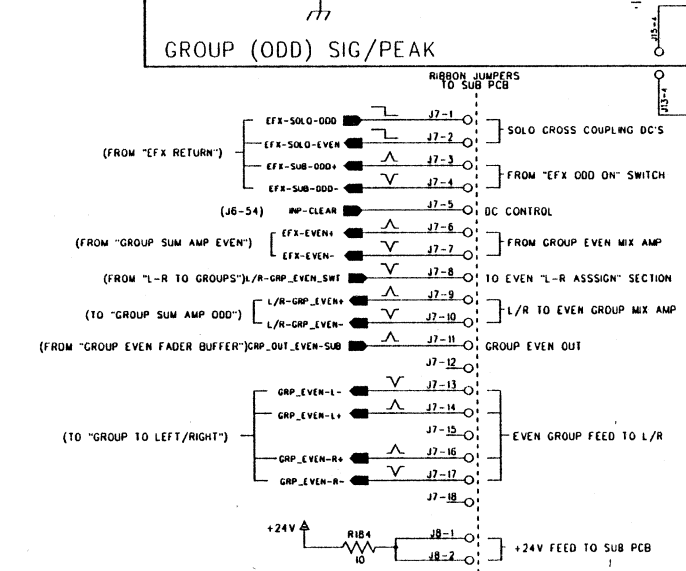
GROUP (ODD) SIG/PEAK

J13-4

J13-4

RIBBON JUMPERS TO SUB PCB

(FROM "EFX RETURN")

EFX-SOLO-ODD J7-1

EFX-SOLO-EVEN J7-2

SOLO CROSS COUPLING DC'S

EFX-SUB-ODD+ J7-3

EFX-SUB-ODD- J7-4

FROM "EFX ODD ON" SWITCH

(J6-54) INP-CLEAR J7-5 DC CONTROL

(FROM "GROUP SUM AMP EVEN") EFX-EVEN+ J7-6

EFX-EVEN- J7-7

FROM GROUP EVEN MIX AMP

(FROM "L-R TO GROUPS")L/R-GRP_EVEN_SWT J7-8 TO EVEN "L-R ASSSIGN" SECTION

(TO "GROUP SUM AMP ODD") L/R-GRP_EVEN+ J7-9

L/R-GRP_EVEN- J7-10

L/R TO EVEN GROUP MIX AMP

(FROM "GROUP EVEN FADER BUFFER")GRP_OUT_EVEN-SUB J7-11 GROUP EVEN OUT

J7-12

(TO "GROUP TO LEFT/RIGHT")

GRP_EVEN-L- J7-13

GRP_EVEN-L+ J7-14

J7-15

GRP_EVEN-R+ J7-16

GRP_EVEN-R- J7-17

J7-18

EVEN GROUP FEED TO L/R

+24V

R184 10

J8-1

J8-2

+24V FEED TO SUB PCB